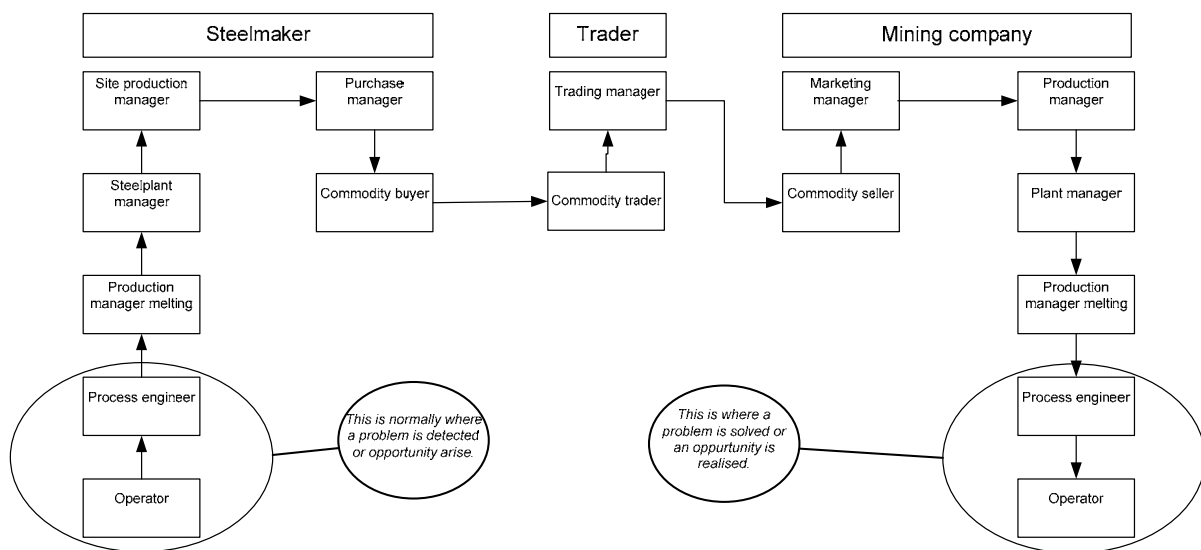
Steelmaker

Trader

Mining company

Site production manager

Purchase manager

Trading manager

Marketing manager

Production manager

Steelplant manager

Commodity buyer

Commodity trader

Commodity seller

Plant manager

Production manager melting

Production manager melting

Process engineer

Process engineer

This is normally where a problem is detected or opportunity arise.

This is where a problem is solved or an oppurtunity is realised.

Operator

Operator